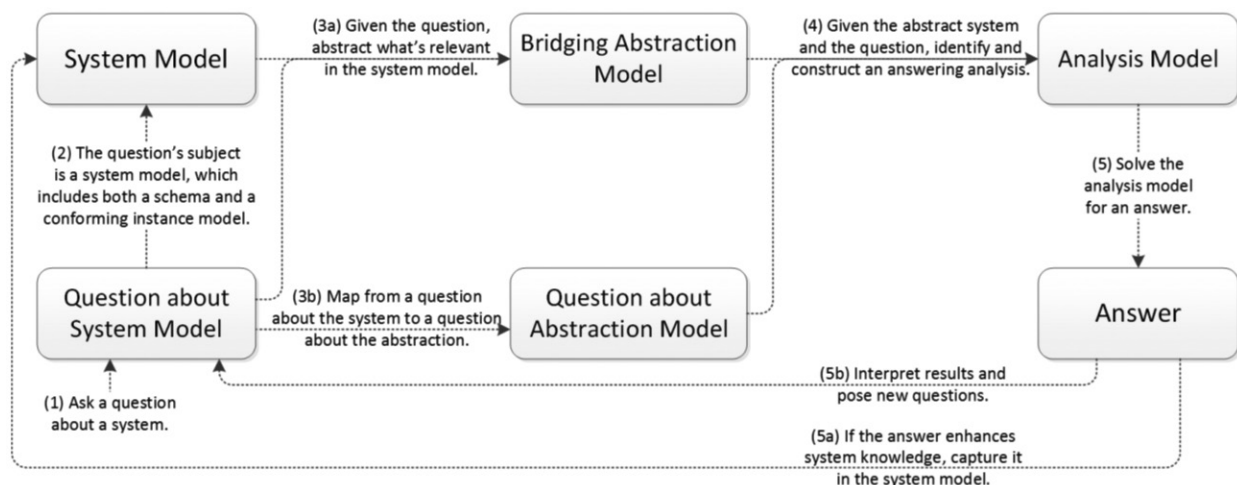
System Model

(3a) Given the question, abstract what's relevant in the system model.

Bridging Abstraction Model

(4) Given the abstract system and the question, identify and construct an answering analysis.

Analysis Model

(2) The question's subject is a system model, which includes both a schema and a conforming instance model.

(5) Solve the analysis model for an answer.

Question about System Model

(3b) Map from a question about the system to a question about the abstraction.

Question about Abstraction Model

Answer

(5b) Interpret results and pose new questions.

(1) Ask a question about a system.

(5a) If the answer enhances system knowledge, capture it in the system model.